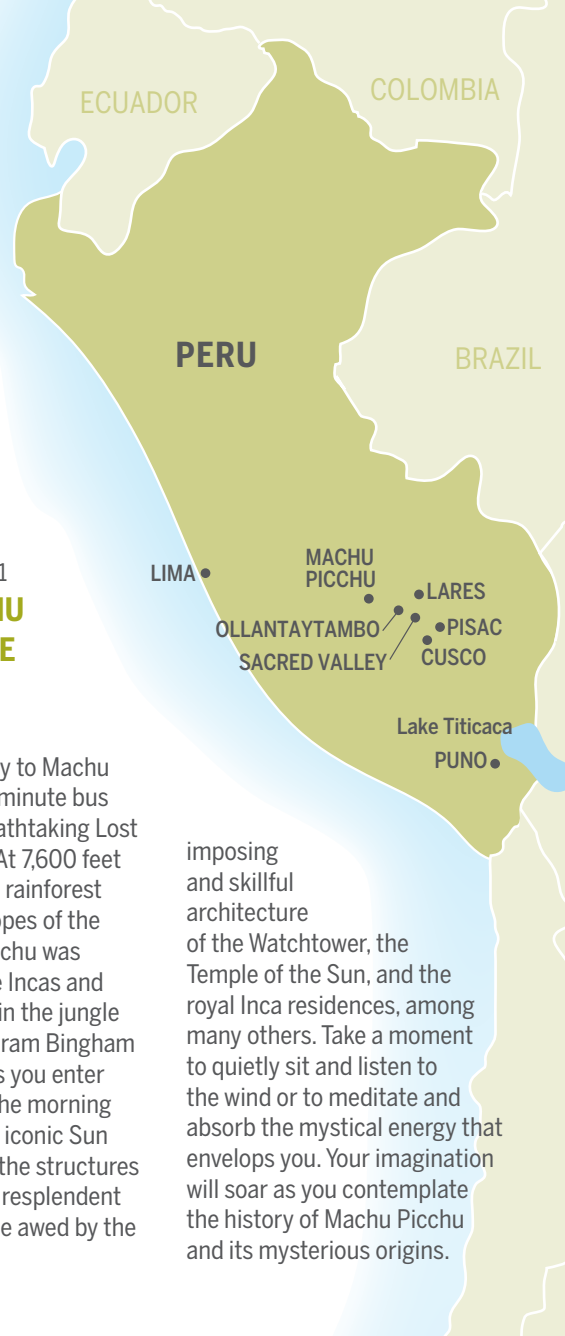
ECUADOR

COLOMBIA

PERU

BRAZIL

LIMA

MACHU PICCHU

LARES

OLLANTAYTAMBO

PISAC

SACRED VALLEY

CUSCO

Lake Titicaca

PUNO

1

HU

E

y to Machu minute bus athtaking Lost At 7,600 feet rainforest opes of the chu was e Incas and in the jungle iram Bingham s you enter he morning iconic Sun the structures resplendent e awed by the

imposing and skillful architecture of the Watchtower, the Temple of the Sun, and the royal Inca residences, among many others. Take a moment to quietly sit and listen to the wind or to meditate and absorb the mystical energy that envelops you. Your imagination will soar as you contemplate the history of Machu Picchu and its mysterious origins.